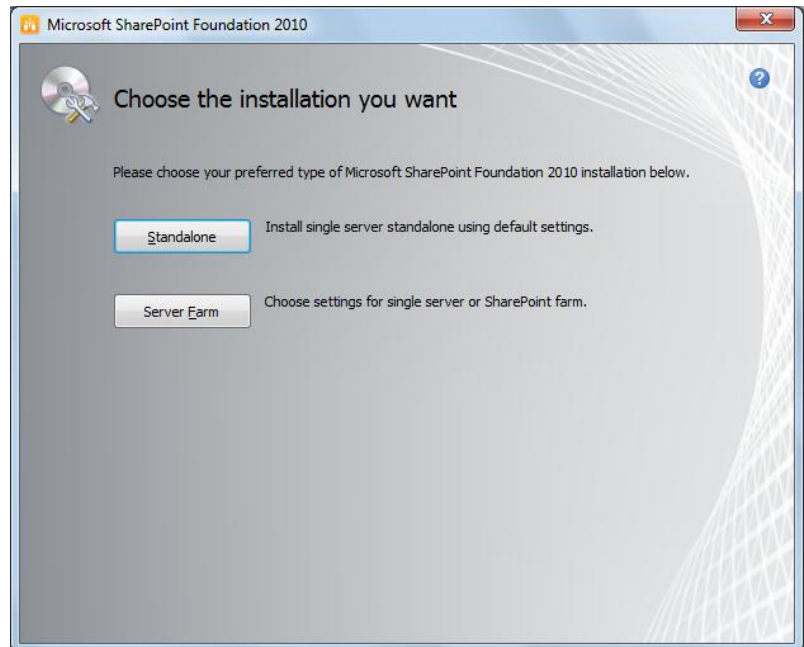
Microsoft SharePoint Foundation 2010

Choose the installation you want

Please choose your preferred type of Microsoft SharePoint Foundation 2010 installation below.

Standalone

Install single server standalone using default settings.

Server Farm

Choose settings for single server or SharePoint farm.